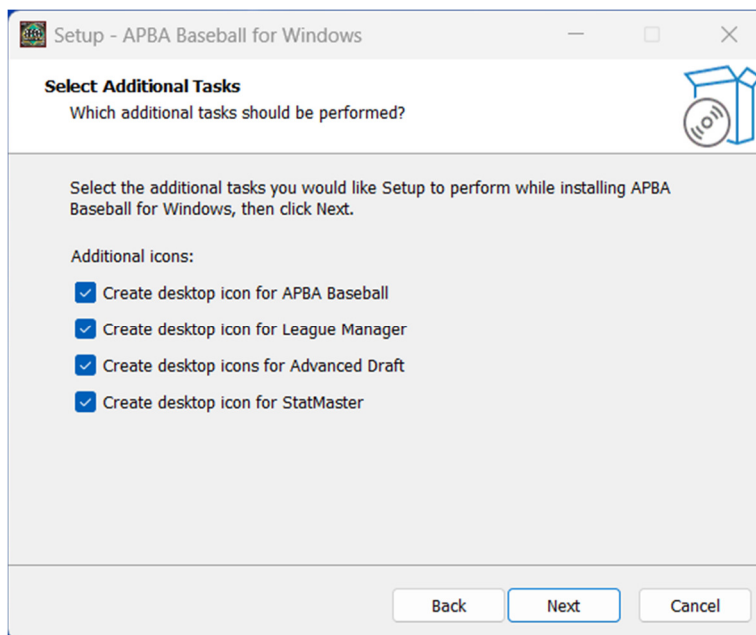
Setup - APBA Baseball for Windows

Select Additional Tasks
Which additional tasks should be performed?

Select the additional tasks you would like Setup to perform while installing APBA Baseball for Windows, then click Next.

Additional icons:

Create desktop icon for APBA Baseball
Create desktop icon for League Manager
Create desktop icons for Advanced Draft
Create desktop icon for StatMaster

Back
Next
Cancel